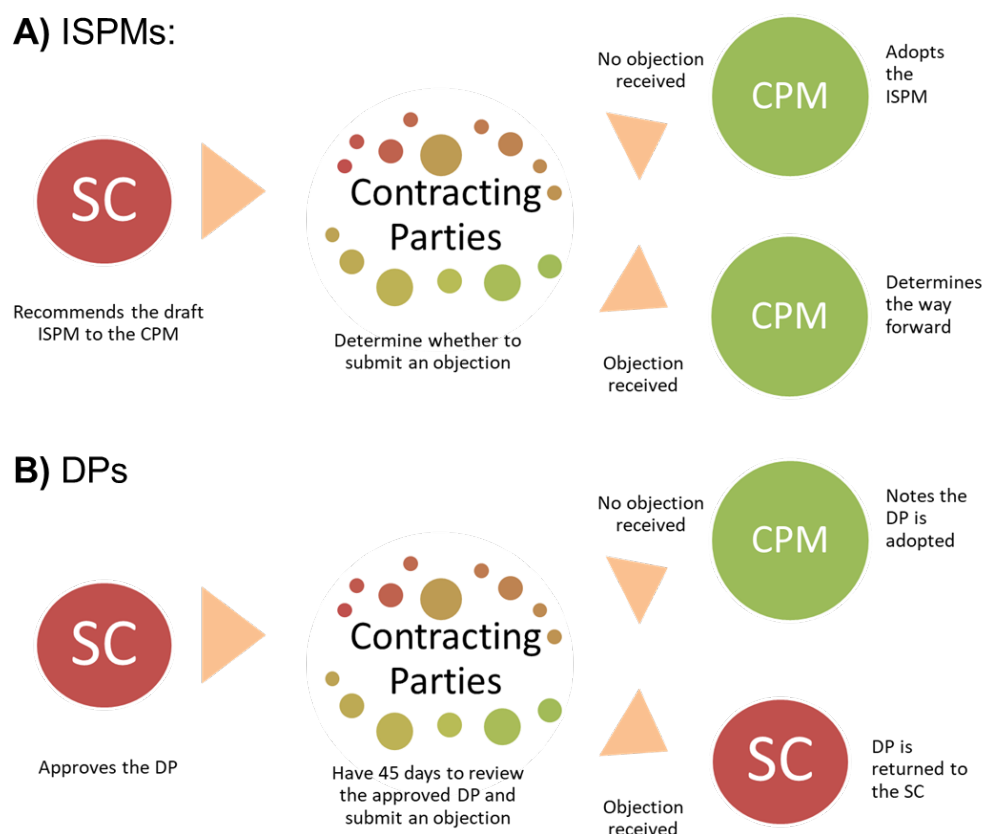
A) ISPMs:

SC

Recommends the draft ISPM to the CPM

Contracting Parties

Determine whether to submit an objection

No objection received

CPM

Adopts the ISPM

Objection received

CPM

Determines the way forward

B) DPs

SC

Approves the DP

Contracting Parties

Have 45 days to review the approved DP and submit an objection

No objection received

CPM

Notes the DP is adopted

Objection received

SC

DP is returned to the SC